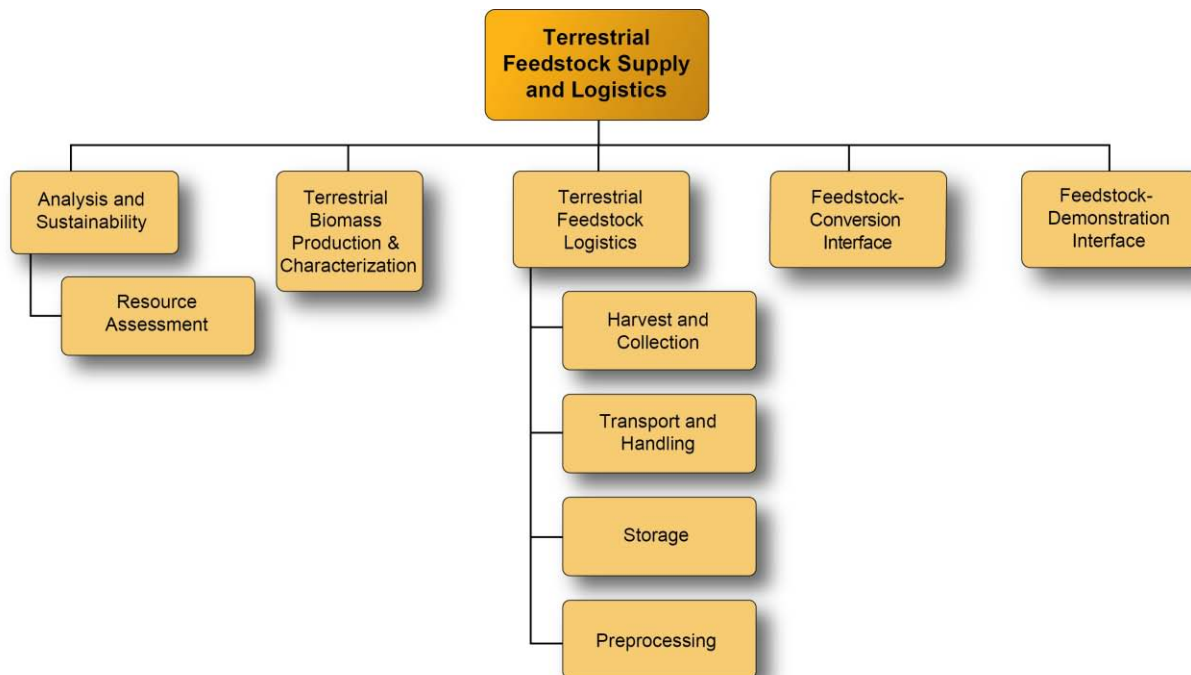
Terrestrial Feedstock Supply and Logistics

Analysis and Sustainability

Resource Assessment

Terrestrial Biomass Production & Characterization

Terrestrial Feedstock Logistics

Harvest and Collection

Transport and Handling

Storage

Preprocessing

Feedstock-Conversion Interface

Feedstock-Demonstration Interface